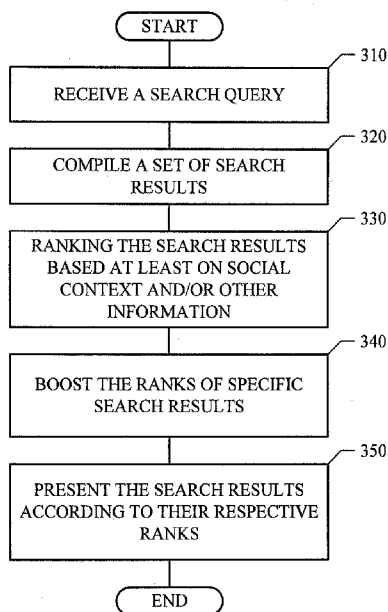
START

310

RECEIVE A SEARCH QUERY

320

COMPILE A SET OF SEARCH RESULTS

330

RANKING THE SEARCH RESULTS BASED AT LEAST ON SOCIAL CONTEXT AND/OR OTHER INFORMATION

340

BOOST THE RANKS OF SPECIFIC SEARCH RESULTS

350

PRESENT THE SEARCH RESULTS ACCORDING TO THEIR RESPECTIVE RANKS

END